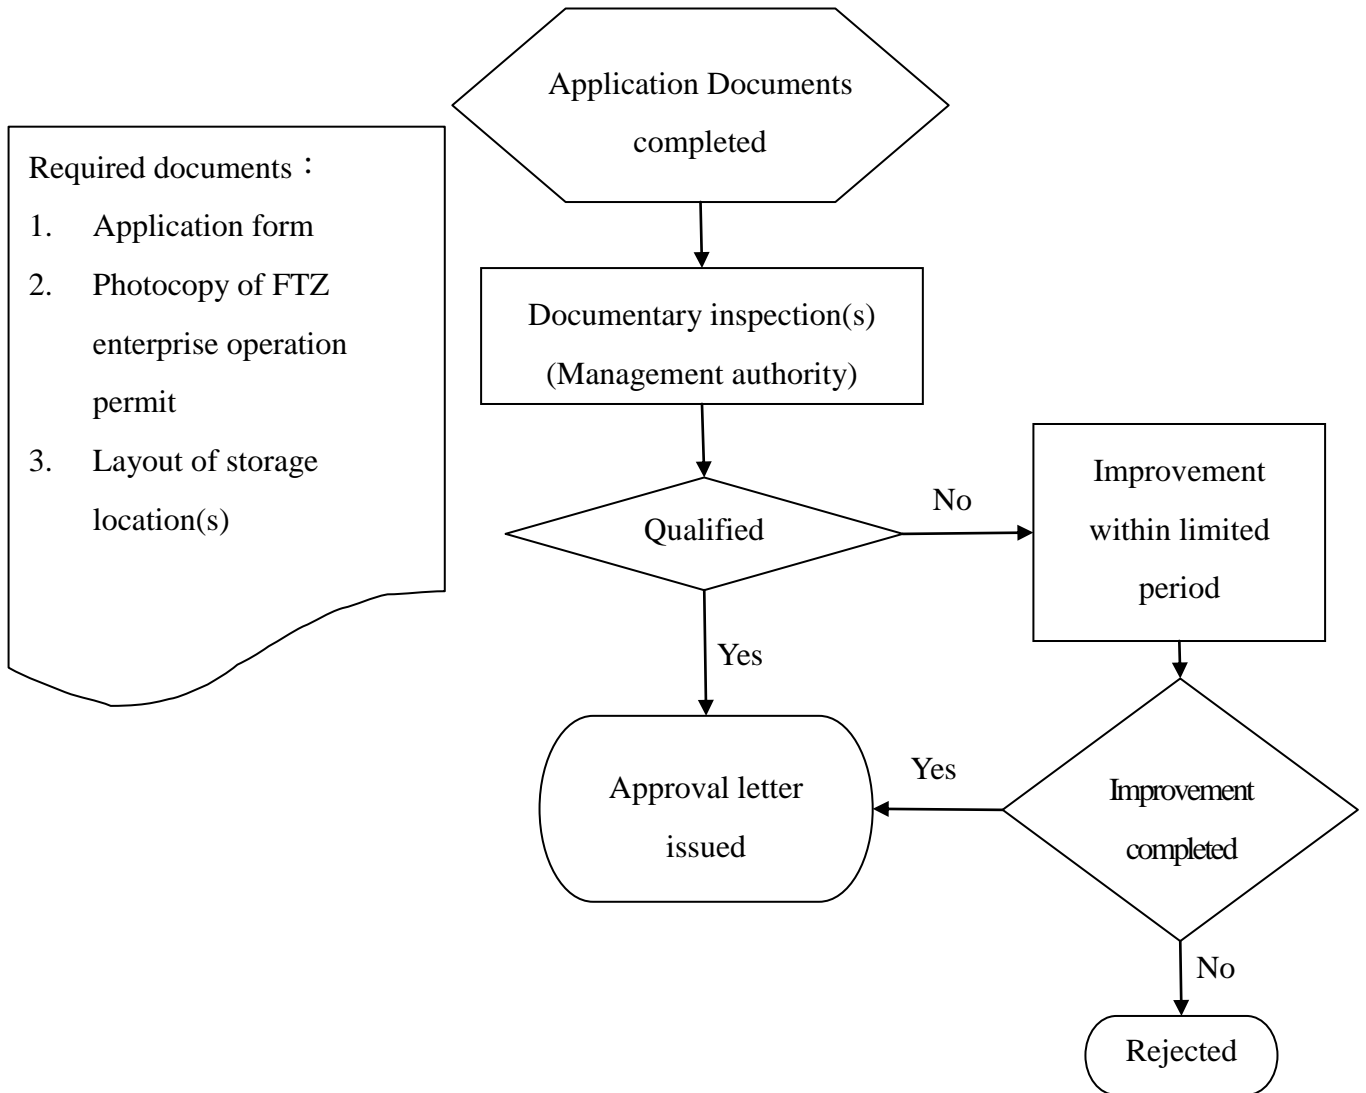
Required documents：
1. Application form
2. Photocopy of FTZ enterprise operation permit
3. Layout of storage location(s)

Application Documents completed

Documentary inspection(s) (Management authority)

Qualified

No

Improvement within limited period

Yes

Approval letter issued

Yes

Improvement completed

No

Rejected